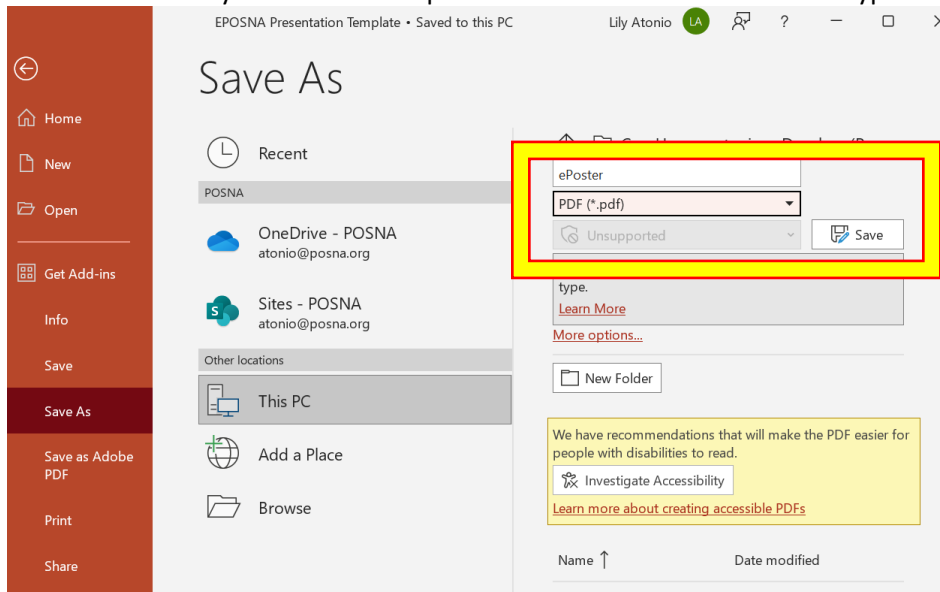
EPOSNA Presentation Template • Saved to this PC

Lily Atonio LA

?

Home

New

Open

Get Add-ins

Info

Save

Save As

Save as Adobe PDF

Print

Share

Save As

Recent

POSNA

OneDrive - POSNA
atonio@posna.org

Sites - POSNA
atonio@posna.org

Other locations

This PC

Add a Place

Browse

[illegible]

ePoster

PDF (*.pdf)

Unsupported

Save

type.

Learn More

More options...

New Folder

We have recommendations that will make the PDF easier for people with disabilities to read.

Investigate Accessibility

Learn more about creating accessible PDFs

Name ↑

Date modified